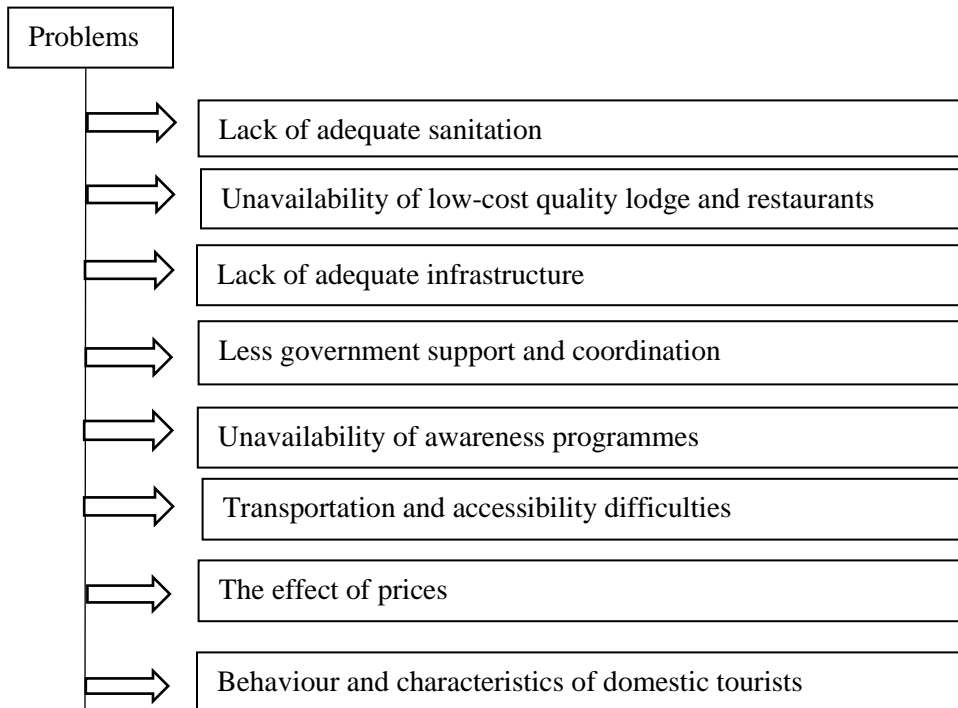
Problems

Lack of adequate sanitation

Unavailability of low-cost quality lodge and restaurants

Lack of adequate infrastructure

Less government support and coordination

Unavailability of awareness programmes

Transportation and accessibility difficulties

The effect of prices

Behaviour and characteristics of domestic tourists